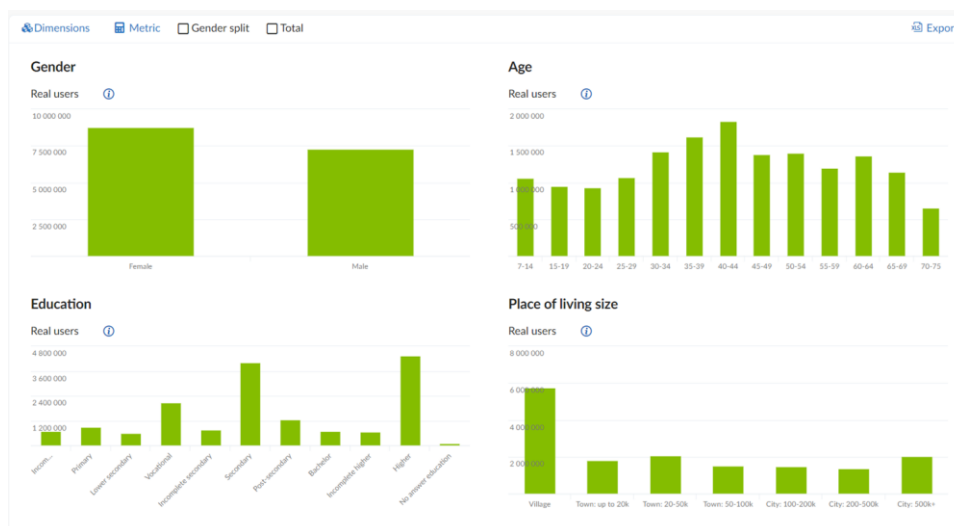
Dimensions Metric Gender split Total Expor

Gender

Real users

10 000 000
7 500 000
5 000 000
2 500 000

Female Male

Age

Real users

2 000 000
1 500 000
1 000 000
500 000

7-14 15-19 20-24 25-29 30-34 35-39 40-44 45-49 50-54 55-59 60-64 65-69 70-75

Education

Real users

4 800 000
3 600 000
2 400 000
1 200 000

Incom... Primary Lower secondary Vocational Incomplete secondary Secondary Post-secondary Bachelor Incomplete higher Higher No answer education

Place of living size

Real users

8 000 000
6 000 000
4 000 000
2 000 000

Village Town: up to 20k Town: 20-50k Town: 50-100k City: 100-200k City: 200-500k City: 500k+